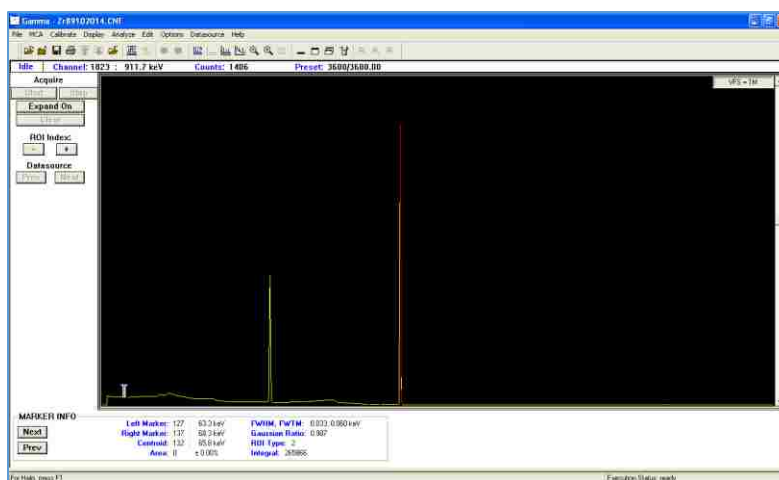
Gamma - Zr89102014.CNF

File MCA Calibrate Display Analyze Edit Options Datasource Help

Idle Channel: 1823 : 911.7 keV Counts: 1406 Preset: 3600/3600.00

Acquire

Start Stop

Expand On

Clear

ROI Index:

- +

Datasource

Prev Next

VFS = 1M

MARKER INFO

Next

Prev

Left Marker: 127 63.3 keV
Right Marker: 137 68.3 keV
Centroid: 132 65.8 keV
Area: 0 ± 0.00%

FWHM, FWTM: 0.033, 0.060 keV
Gaussian Ratio: 0.987
ROI Type: 2
Integral: 265866

For Help, press F1

Execution Status: ready